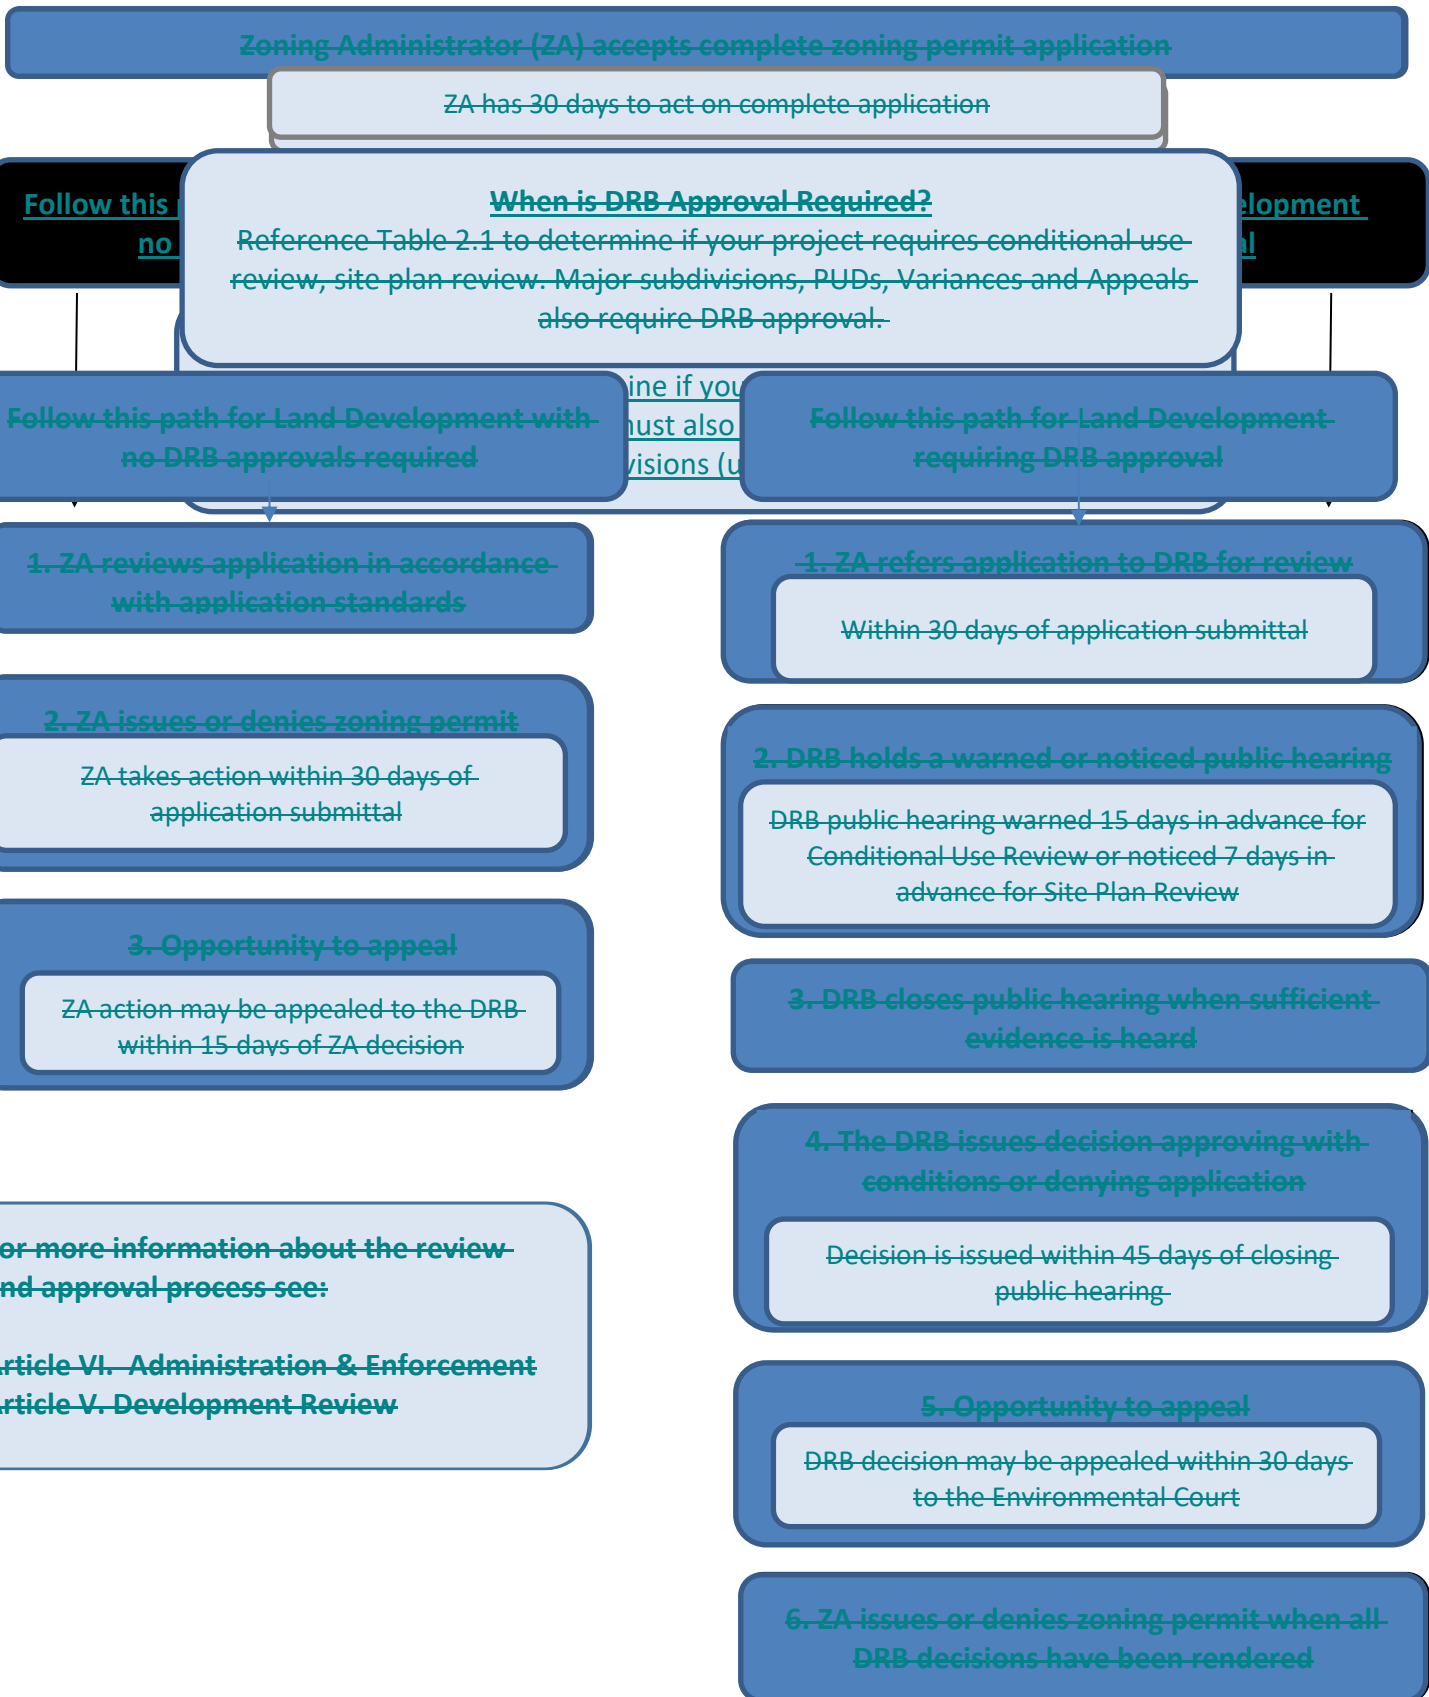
Zoning Administrator (ZA) accepts complete zoning permit application

ZA has 30 days to act on complete application

Follow this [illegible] no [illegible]

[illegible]elopment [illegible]al

When is DRB Approval Required?

Reference Table 2.1 to determine if your project requires conditional use review, site plan review. Major subdivisions, PUDs, Variances and Appeals also require DRB approval.

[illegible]ine if you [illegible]ust also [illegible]isions (u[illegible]

Follow this path for Land Development with no DRB approvals required

Follow this path for Land Development requiring DRB approval

1. ZA reviews application in accordance with application standards

1. ZA refers application to DRB for review

Within 30 days of application submittal

2. ZA issues or denies zoning permit

ZA takes action within 30 days of application submittal

2. DRB holds a warned or noticed public hearing

DRB public hearing warned 15 days in advance for Conditional Use Review or noticed 7 days in advance for Site Plan Review

3. Opportunity to appeal

ZA action may be appealed to the DRB within 15 days of ZA decision

3. DRB closes public hearing when sufficient evidence is heard

4. The DRB issues decision approving with conditions or denying application

Decision is issued within 45 days of closing public hearing

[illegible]or more information about the review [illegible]nd approval process see:

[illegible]rticle VI. Administration & Enforcement
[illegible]rticle V. Development Review

5. Opportunity to appeal

DRB decision may be appealed within 30 days to the Environmental Court

6. ZA issues or denies zoning permit when all DRB decisions have been rendered